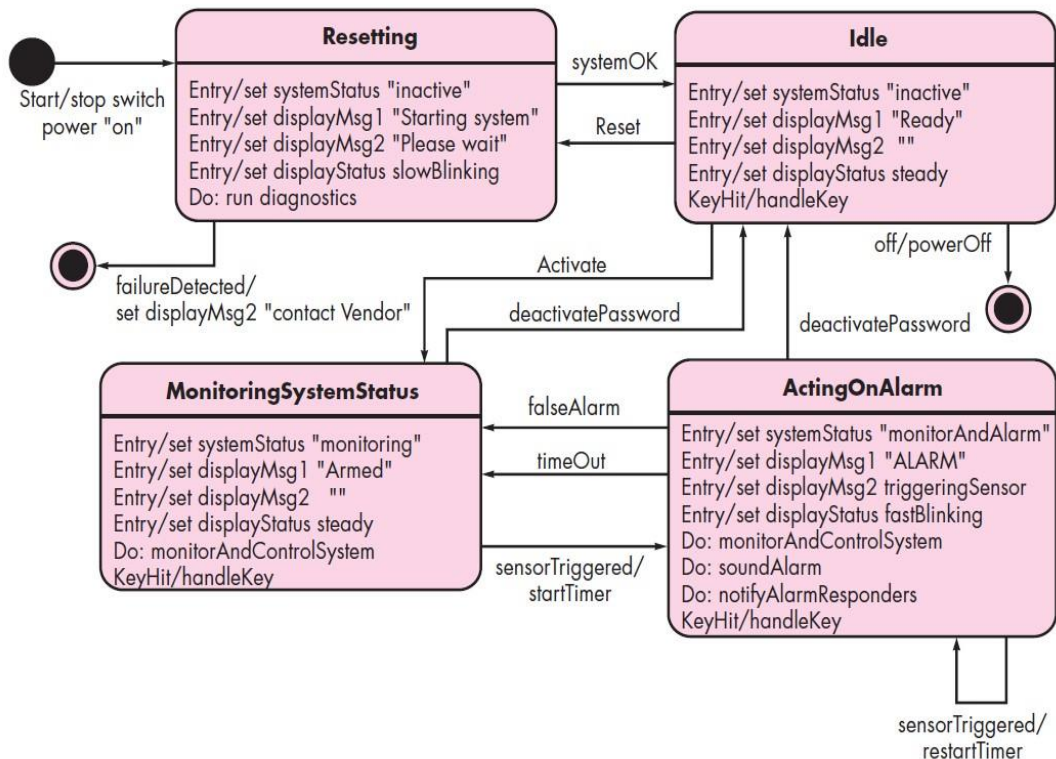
Start/stop switch power "on"

Resetting

Entry/set systemStatus "inactive"
Entry/set displayMsg1 "Starting system"
Entry/set displayMsg2 "Please wait"
Entry/set displayStatus slowBlinking
Do: run diagnostics

systemOK

Reset

Idle

Entry/set systemStatus "inactive"
Entry/set displayMsg1 "Ready"
Entry/set displayMsg2 ""
Entry/set displayStatus steady
KeyHit/handleKey

off/powerOff

failureDetected/
set displayMsg2 "contact Vendor"

Activate

deactivatePassword

deactivatePassword

MonitoringSystemStatus

Entry/set systemStatus "monitoring"
Entry/set displayMsg1 "Armed"
Entry/set displayMsg2 ""
Entry/set displayStatus steady
Do: monitorAndControlSystem
KeyHit/handleKey

falseAlarm

timeOut

sensorTriggered/
startTimer

ActingOnAlarm

Entry/set systemStatus "monitorAndAlarm"
Entry/set displayMsg1 "ALARM"
Entry/set displayMsg2 triggeringSensor
Entry/set displayStatus fastBlinking
Do: monitorAndControlSystem
Do: soundAlarm
Do: notifyAlarmResponders
KeyHit/handleKey

sensorTriggered/
restartTimer